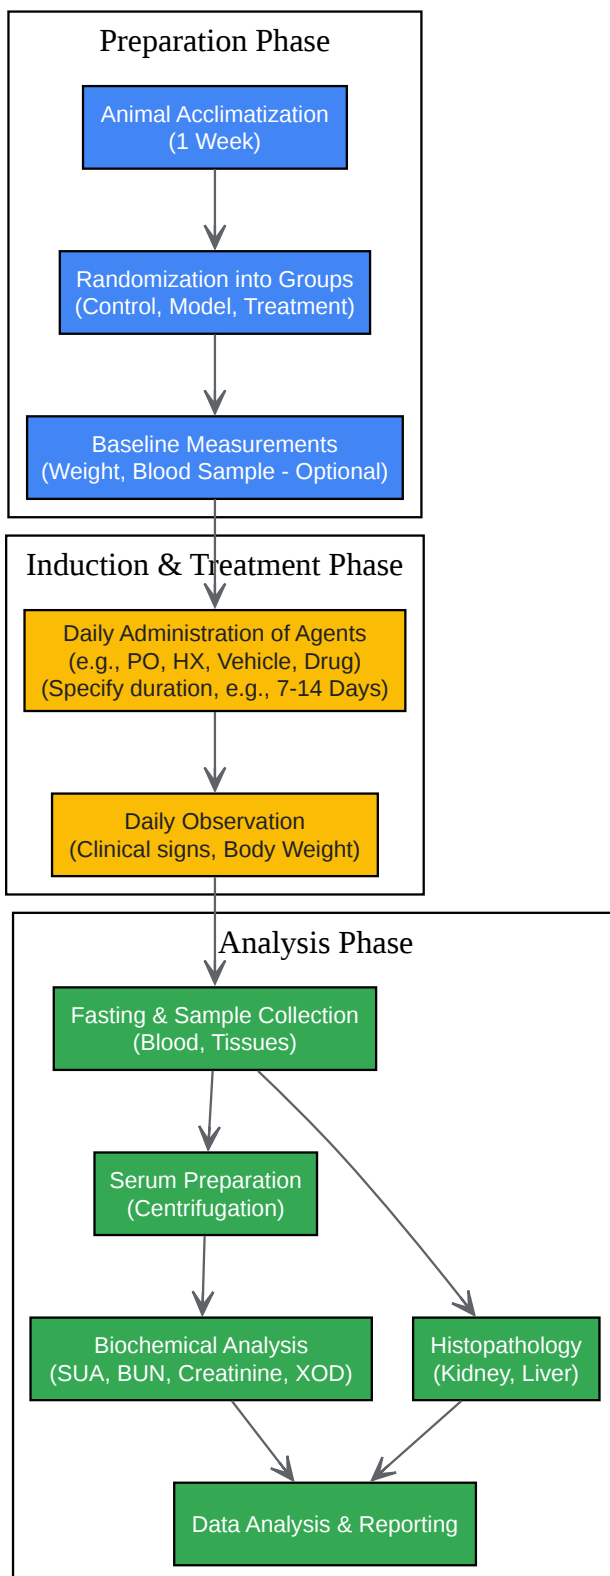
Preparation Phase

Animal Acclimatization
(1 Week)

Randomization into Groups
(Control, Model, Treatment)

Baseline Measurements
(Weight, Blood Sample - Optional)

Induction & Treatment Phase

Daily Administration of Agents
(e.g., PO, HX, Vehicle, Drug)
(Specify duration, e.g., 7-14 Days)

Daily Observation
(Clinical signs, Body Weight)

Analysis Phase

Fasting & Sample Collection
(Blood, Tissues)

Serum Preparation
(Centrifugation)

Biochemical Analysis
(SUA, BUN, Creatinine, XOD)

Histopathology
(Kidney, Liver)

Data Analysis & Reporting